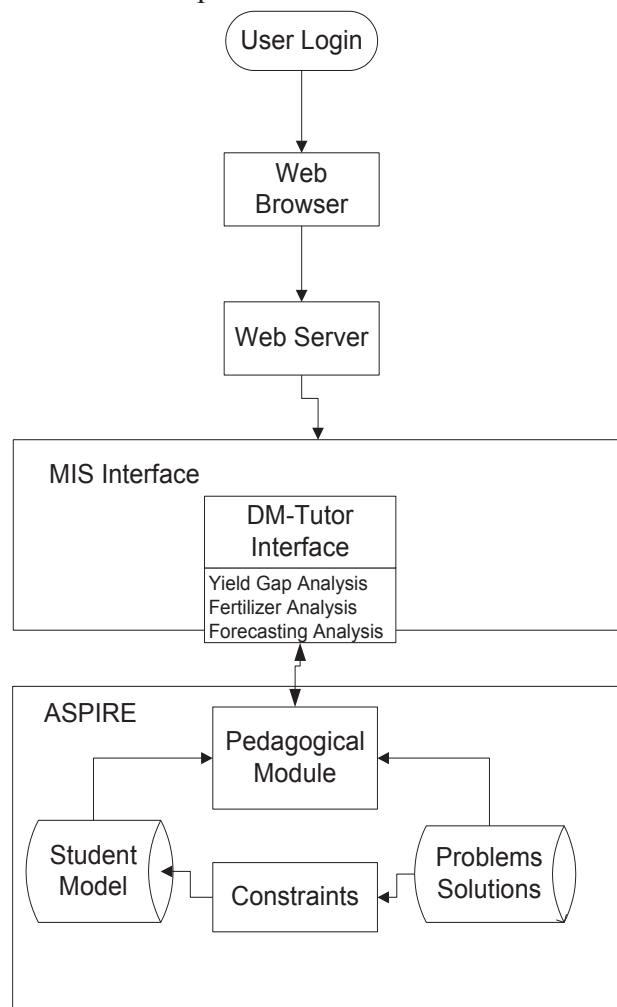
User Login

Web Browser

Web Server

MIS Interface

DM-Tutor Interface

Yield Gap Analysis
Fertilizer Analysis
Forecasting Analysis

ASPIRE

Pedagogical Module

Student Model

Constraints

Problems Solutions